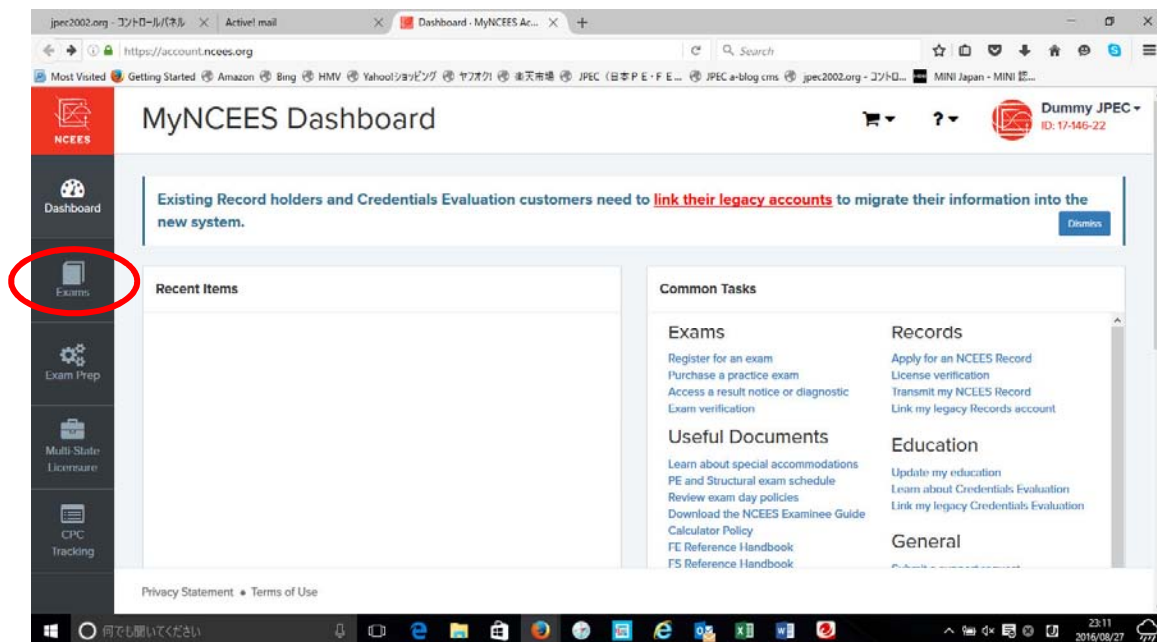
jpec2002.org - コントロールパネル × Active! mail × Dashboard - MyNCEES Ac... × +

https://account.ncees.org

Search

Most Visited Getting Started Amazon Bing HMV Yahoo!ショッピング ヤフオク! 楽天市場 JPEC（日本PE・FE... JPEC a-blog cms jpec2002.org - コントロ... MINI Japan - MINI 認...

NCEES

MyNCEES Dashboard

Dummy JPEC
ID: 17-146-22

Dashboard

Exams

Exam Prep

Multi-State Licensure

CPC Tracking

Existing Record holders and Credentials Evaluation customers need to link their legacy accounts to migrate their information into the new system.

Dismiss

Recent Items

Common Tasks

Exams
Register for an exam
Purchase a practice exam
Access a result notice or diagnostic
Exam verification

Records
Apply for an NCEES Record
License verification
Transmit my NCEES Record
Link my legacy Records account

Useful Documents
Learn about special accommodations
PE and Structural exam schedule
Review exam day policies
Download the NCEES Examinee Guide
Calculator Policy
FE Reference Handbook
FS Reference Handbook

Education
Update my education
Learn about Credentials Evaluation
Link my legacy Credentials Evaluation

General
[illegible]

Privacy Statement • Terms of Use

何でも聞いてください

23:11
2016/08/27